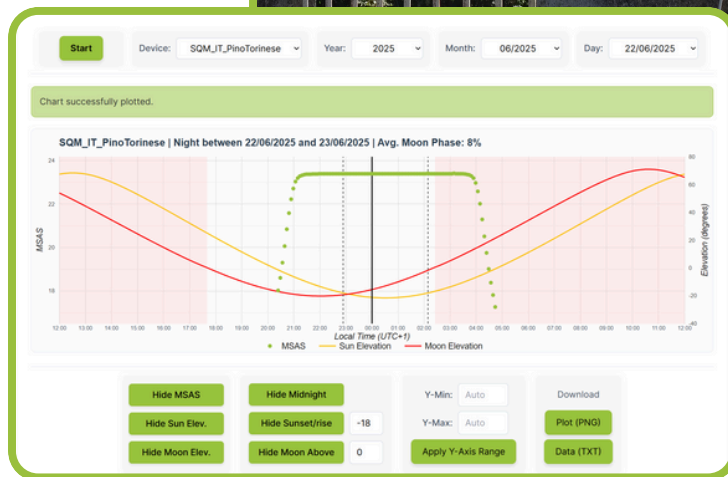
Start

Device: SQM_IT_PinoTorinese

Year: 2025

Month: 06/2025

Day: 22/06/2025

Chart successfully plotted.

SQM_IT_PinoTorinese | Night between 22/06/2025 and 23/06/2025 | Avg. Moon Phase: 8%

24
22
20
18

MSAS

80
60
40
20
0
-20
-40

Elevation (degrees)

12:00 13:00 14:00 15:00 16:00 17:00 18:00 19:00 20:00 21:00 22:00 23:00 00:00 01:00 02:00 03:00 04:00 05:00 06:00 07:00 08:00 09:00 10:00 11:00 12:00

Local Time (UTC+1)

MSAS Sun Elevation Moon Elevation

Hide MSAS

Hide Sun Elev.

Hide Moon Elev.

Hide Midnight

Hide Sunset/rise -18

Hide Moon Above 0

Y-Min: Auto

Y-Max: Auto

Apply Y-Axis Range

Download

Plot (PNG)

Data (TXT)